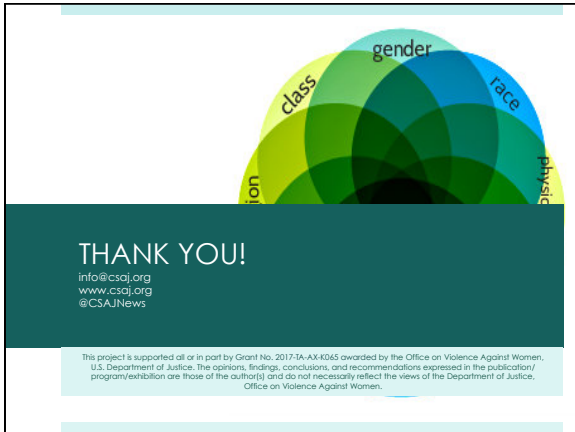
class

gender

race

physic

ion

THANK YOU!

info@csaj.org
www.csaj.org
@CSAJNews

This project is supported all or in part by Grant No. 2017-TA-AX-K065 awarded by the Office on Violence Against Women, U.S. Department of Justice. The opinions, findings, conclusions, and recommendations expressed in the publication/ program/exhibition are those of the author(s) and do not necessarily reflect the views of the Department of Justice, Office on Violence Against Women.